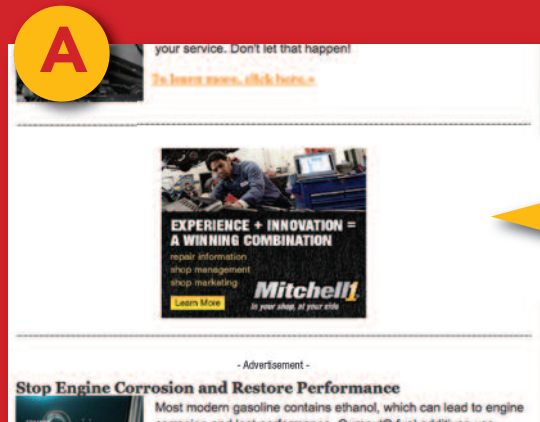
A

your service. Don't let that happen!

To learn more, click here.»

EXPERIENCE + INNOVATION = A WINNING COMBINATION

repair information
shop management
shop marketing

Learn More

Mitchell1

In your shop, at your side

- Advertisement -

Stop Engine Corrosion and Restore Performance

Most modern gasoline contains ethanol, which can lead to engine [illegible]